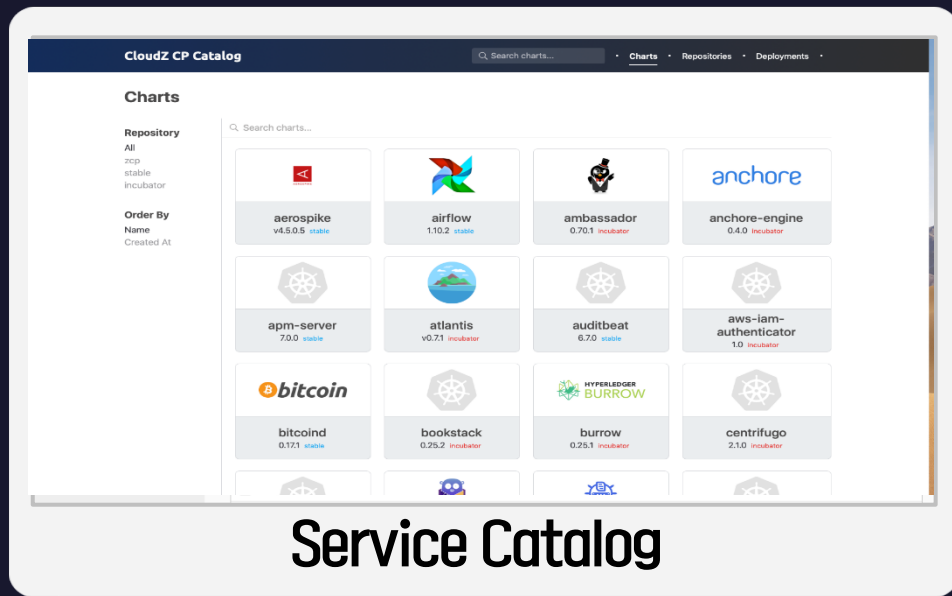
CloudZ CP Catalog

Search charts...

Charts

Repositories

Deployments

Charts

Repository
All
zcp
stable
incubator

Order By
Name
Created At

Search charts...

aerospike
v4.5.0.5 stable

airflow
1.10.2 stable

ambassador
0.70.1 incubator

anchore
anchore-engine
0.4.0 incubator

apm-server
7.0.0 stable

atlantis
v0.7.1 incubator

auditbeat
6.7.0 stable

aws-iam-authenticator
1.0 incubator

bitcoin
bitcoind
0.17.1 stable

bookstack
0.25.2 incubator

HYPERLEDGER
BURROW
burrow
0.25.1 incubator

centrifugo
2.1.0 incubator

Service Catalog